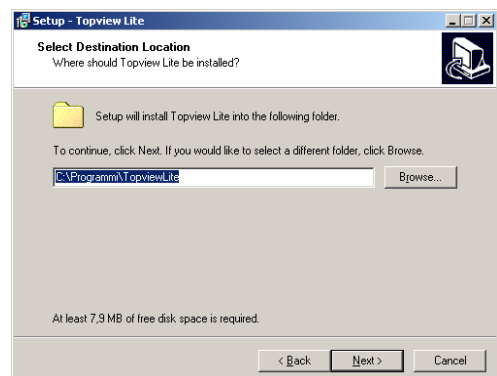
Setup - Topview Lite

Select Destination Location
Where should Topview Lite be installed?

Setup will install Topview Lite into the following folder.

To continue, click Next. If you would like to select a different folder, click Browse.

C:\Programmi\TopviewLite

Browse...

At least 7,9 MB of free disk space is required.

< Back
Next >
Cancel